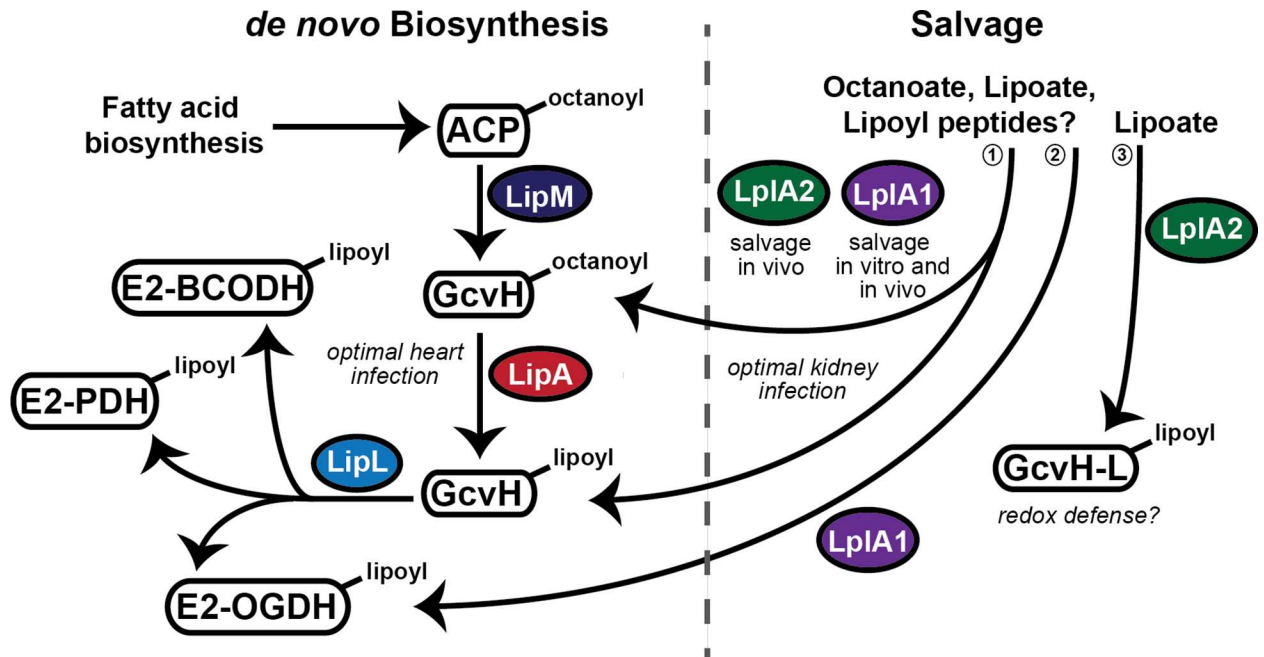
de novo Biosynthesis

Salvage

Fatty acid biosynthesis

ACP octanoyl

LipM

GcvH octanoyl

E2-BCODH lipoyl

E2-PDH lipoyl

optimal heart infection

LipA

LipL

GcvH lipoyl

E2-OGDH lipoyl

Octanoate, Lipoate, Lipoyl peptides?

Lipoate

① ② ③

LplA2 salvage in vivo

LplA1 salvage in vitro and in vivo

LplA2

optimal kidney infection

GcvH-L lipoyl

redox defense?

LplA1